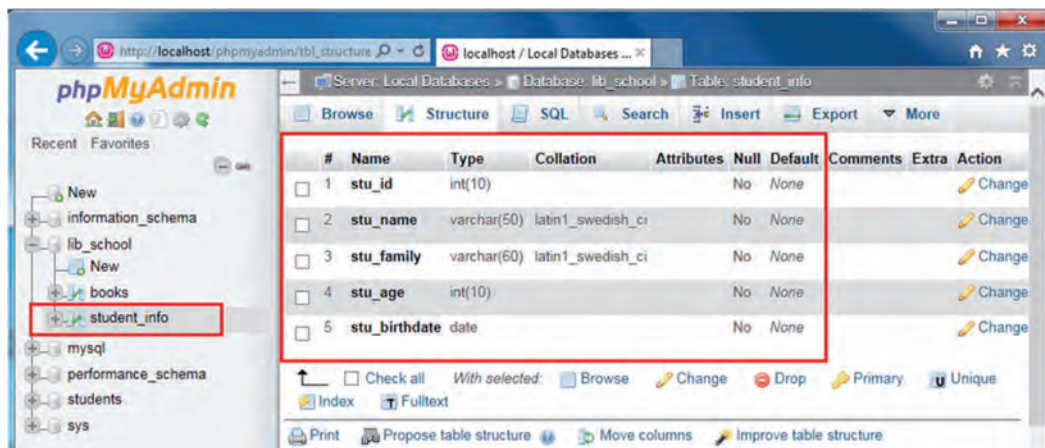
http://localhost/phpmyadmin/tbl_structure
localhost / Local Databases ...

phpMyAdmin

Recent Favorites

New
information_schema
lib_school
New
books
student_info
mysql
performance_schema
students
sys

Server: Local Databases » Database: lib_school » Table: student_info

Browse Structure SQL Search Insert Export More

| # | Name | Type | Collation | Attributes | Null | Default | Comments | Extra | Action |
|---|---|---|---|---|---|---|---|---|---|
| 1 | stu_id | int(10) | | | No | None | | | Change |
| 2 | stu_name | varchar(50) | latin1_swedish_ci | | No | None | | | Change |
| 3 | stu_family | varchar(60) | latin1_swedish_ci | | No | None | | | Change |
| 4 | stu_age | int(10) | | | No | None | | | Change |
| 5 | stu_birthdate | date | | | No | None | | | Change |

Check all With selected: Browse Change Drop Primary Unique Index Fulltext

Print Propose table structure Move columns Improve table structure